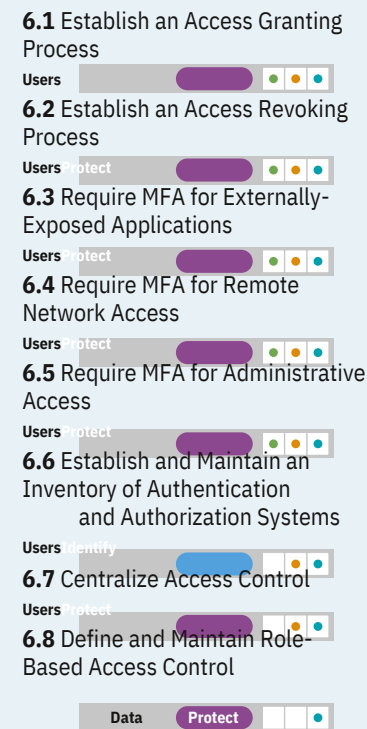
**6.1** Establish an Access Granting Process

Users

**6.2** Establish an Access Revoking Process

Users Protect

**6.3** Require MFA for Externally-Exposed Applications

Users Protect

**6.4** Require MFA for Remote Network Access

Users Protect

**6.5** Require MFA for Administrative Access

Users Protect

**6.6** Establish and Maintain an Inventory of Authentication and Authorization Systems

Users Identify

**6.7** Centralize Access Control

Users Protect

**6.8** Define and Maintain Role-Based Access Control

Data Protect